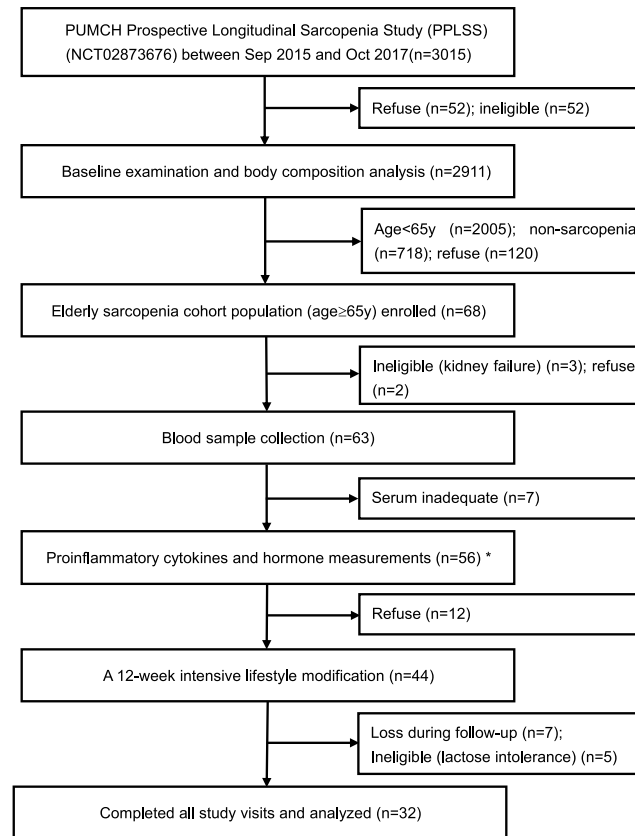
PUMCH Prospective Longitudinal Sarcopenia Study (PPLSS) (NCT02873676) between Sep 2015 and Oct 2017(n=3015)

Refuse (n=52); ineligible (n=52)

Baseline examination and body composition analysis (n=2911)

Age<65y (n=2005); non-sarcopenia (n=718); refuse (n=120)

Elderly sarcopenia cohort population (age≥65y) enrolled (n=68)

Ineligible (kidney failure) (n=3); refuse (n=2)

Blood sample collection (n=63)

Serum inadequate (n=7)

Proinflammatory cytokines and hormone measurements (n=56) *

Refuse (n=12)

A 12-week intensive lifestyle modification (n=44)

Loss during follow-up (n=7); Ineligible (lactose intolerance) (n=5)

Completed all study visits and analyzed (n=32)